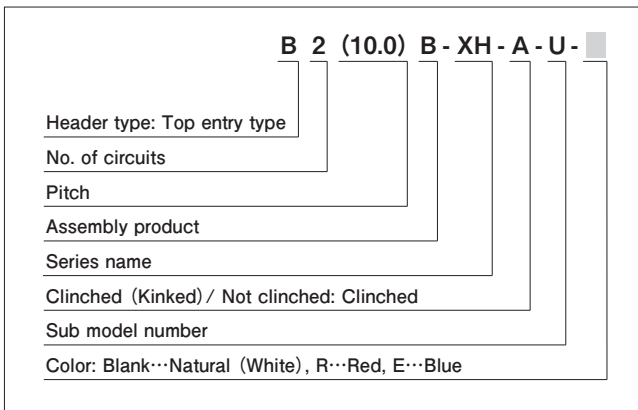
B 2 (10.0) B - XH - A - U -

Header type: Top entry type

No. of circuits

Pitch

Assembly product

Series name

Clinched (Kinked) / Not clinched: Clinched

Sub model number

Color: Blank···Natural (White), R···Red, E···Blue